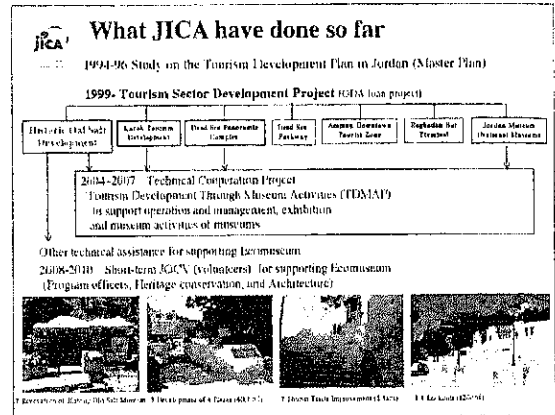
jica

What JICA have done so far

1994-96 Study on the Tourism Development Plan in Jordan (Master Plan)

1999- Tourism Sector Development Project (ODA loan project)

Historic Old Salt Development

Karak Tourism Development

Dead Sea Panoramic Complex

Dead Sea Parkway

Amman Downtown Tourist Zone

Baghdadi Bat Treatment

Jordan Museum (National Museum)

2004-2007 Technical Cooperation Project
Tourism Development Through Museum Activities (TDMAP)
to support operation and management, exhibition and museum activities of museums

Other technical assistance for supporting Ecomuseum
2008-2010 Short-term JOCV (volunteers) for supporting Ecomuseum
(Program officers, Heritage conservation, and Architecture)

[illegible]

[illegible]

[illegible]

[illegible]